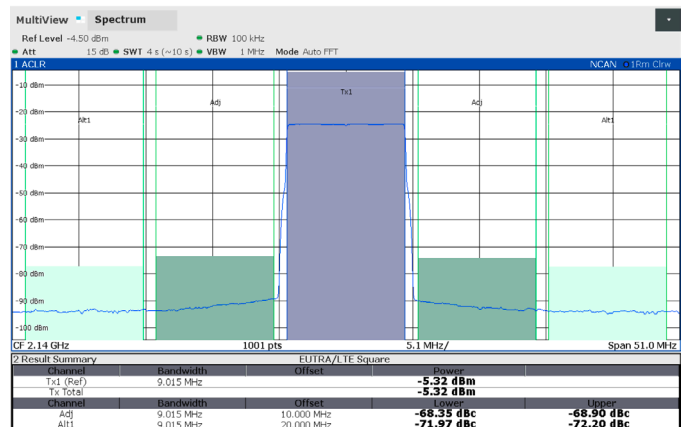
MultiView Spectrum

Ref Level -4.50 dBm ● RBW 100 kHz
● Att 15 dB ● SWT 4 s (~10 s) ● VBW 1 MHz Mode Auto FFT

1 ACLR NCAN ○1Rm Clrw

-10 dBm
-20 dBm
-30 dBm
-40 dBm
-50 dBm
-60 dBm
-70 dBm
-80 dBm
-90 dBm
-100 dBm

Alt1 Adj Tx1 Adj Alt1

CF 2.14 GHz 1001 pts 5.1 MHz/ Span 51.0 MHz

2 Result Summary EUTRA/LTE Square

| Channel | Bandwidth | Offset | Power | |
|---|---|---|---|---|
| Tx1 (Ref) | 9.015 MHz | | -5.32 dBm | |
| Tx Total | | | -5.32 dBm | |
| Channel | Bandwidth | Offset | Lower | Upper |
| Adj | 9.015 MHz | 10.000 MHz | -68.35 dBc | -68.90 dBc |
| Alt1 | 9.015 MHz | 20.000 MHz | -71.97 dBc | -72.20 dBc |